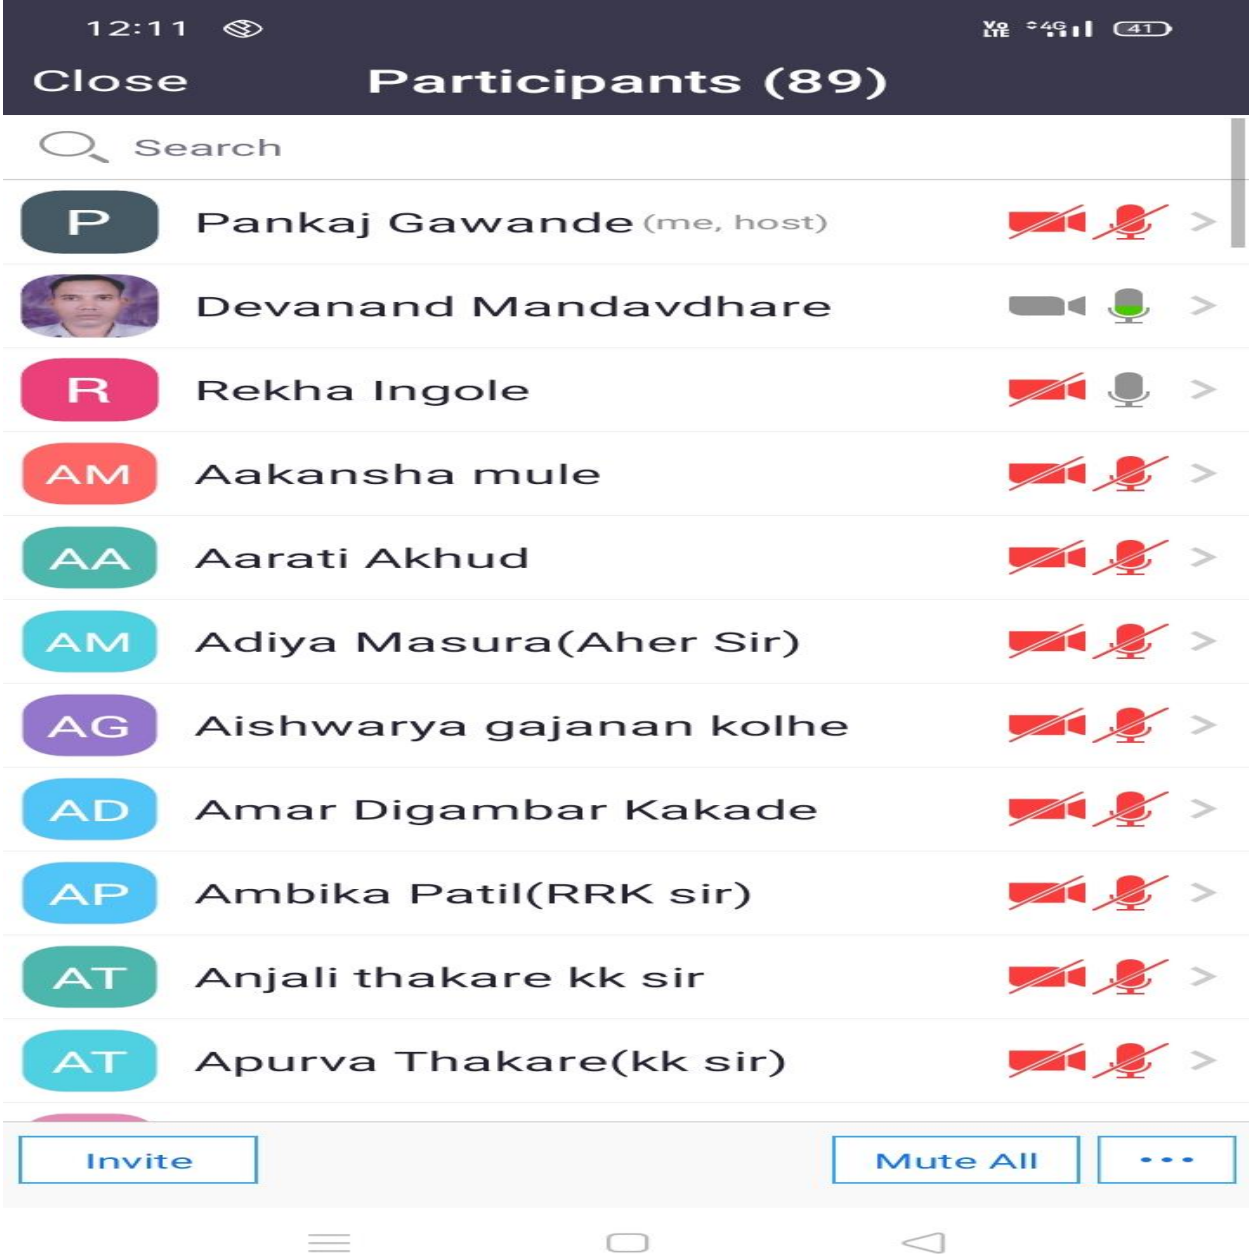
12:11

41

Close Participants (89)

Search

P Pankaj Gawande (me, host)

Devanand Mandavdhare

R Rekha Ingole

AM Aakansha mule

AA Aarati Akhud

AM Adiya Masura(Aher Sir)

AG Aishwarya gajanan kolhe

AD Amar Digambar Kakade

AP Ambika Patil(RRK sir)

AT Anjali thakare kk sir

AT Apurva Thakare(kk sir)

Invite

Mute All

• • •